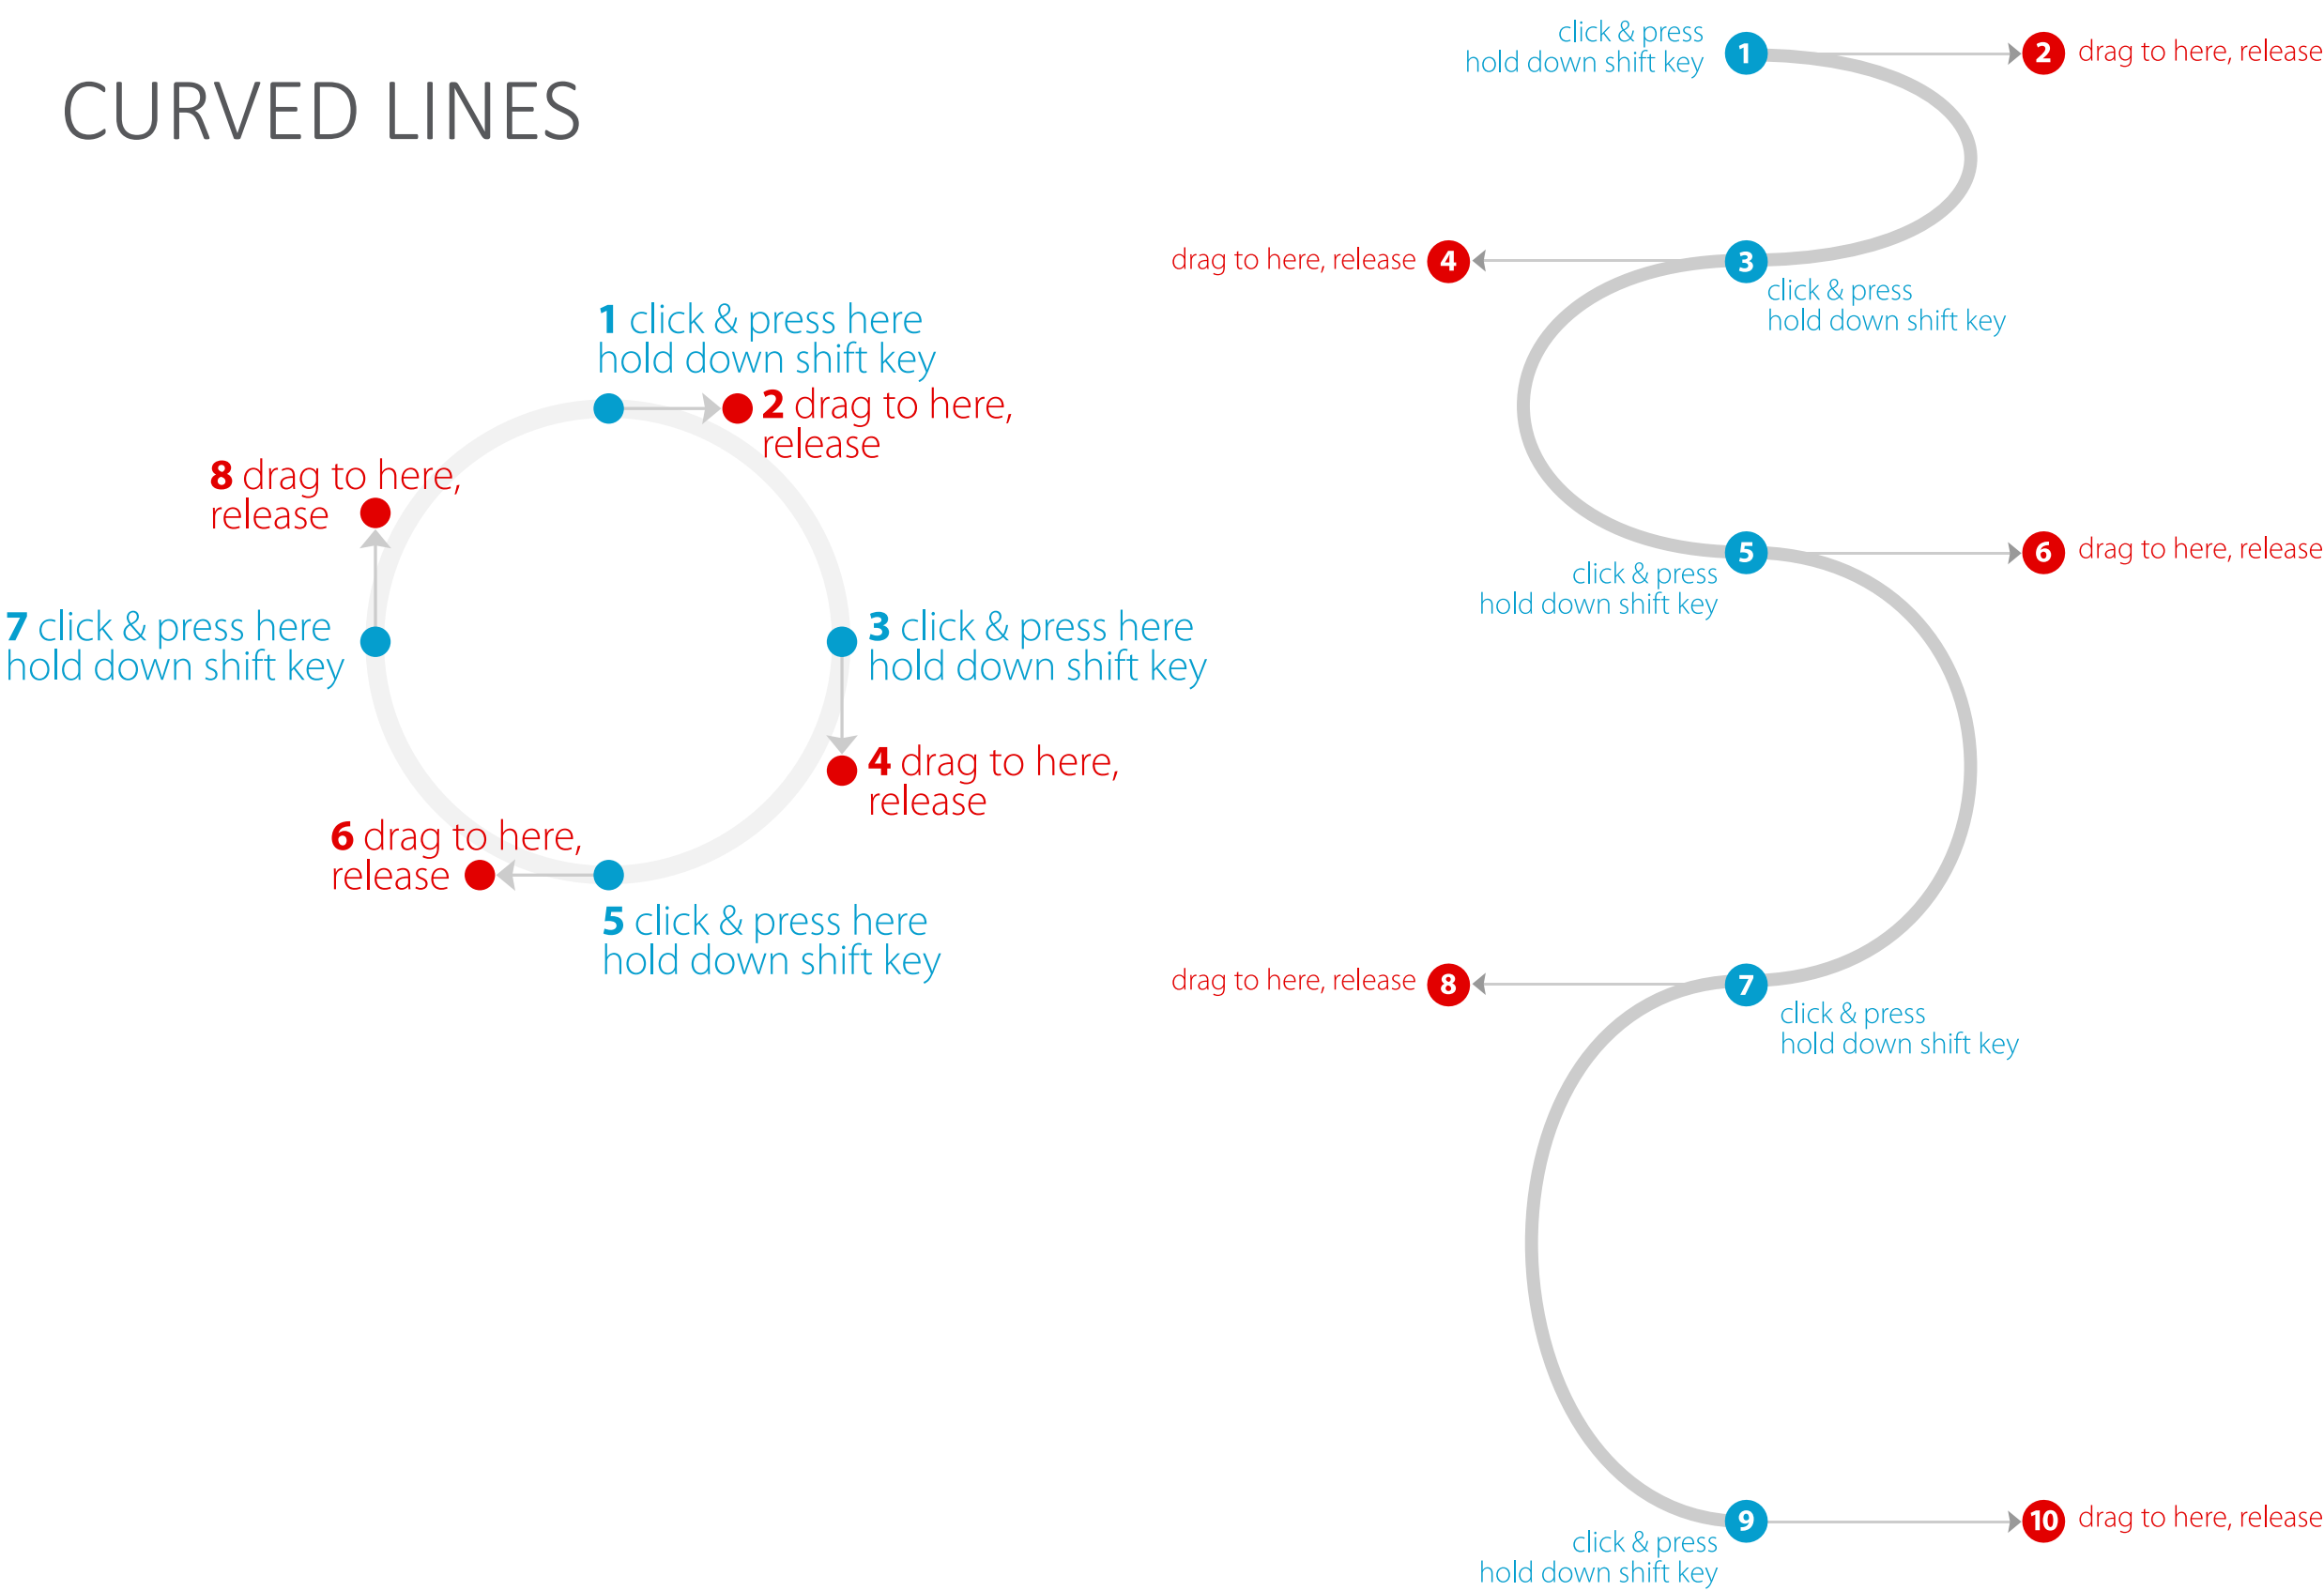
CURVED LINES

1 click & press here
hold down shift key

2 drag to here,
release

8 drag to here,
release

7 click & press here
hold down shift key

3 click & press here
hold down shift key

4 drag to here,
release

6 drag to here,
release

5 click & press here
hold down shift key

click & press
hold down shift key
1

2 drag to here, release

drag to here, release 4

3
click & press
hold down shift key

5
click & press
hold down shift key

6 drag to here, release

drag to here, release 8

7
click & press
hold down shift key

9
click & press
hold down shift key

10 drag to here, release